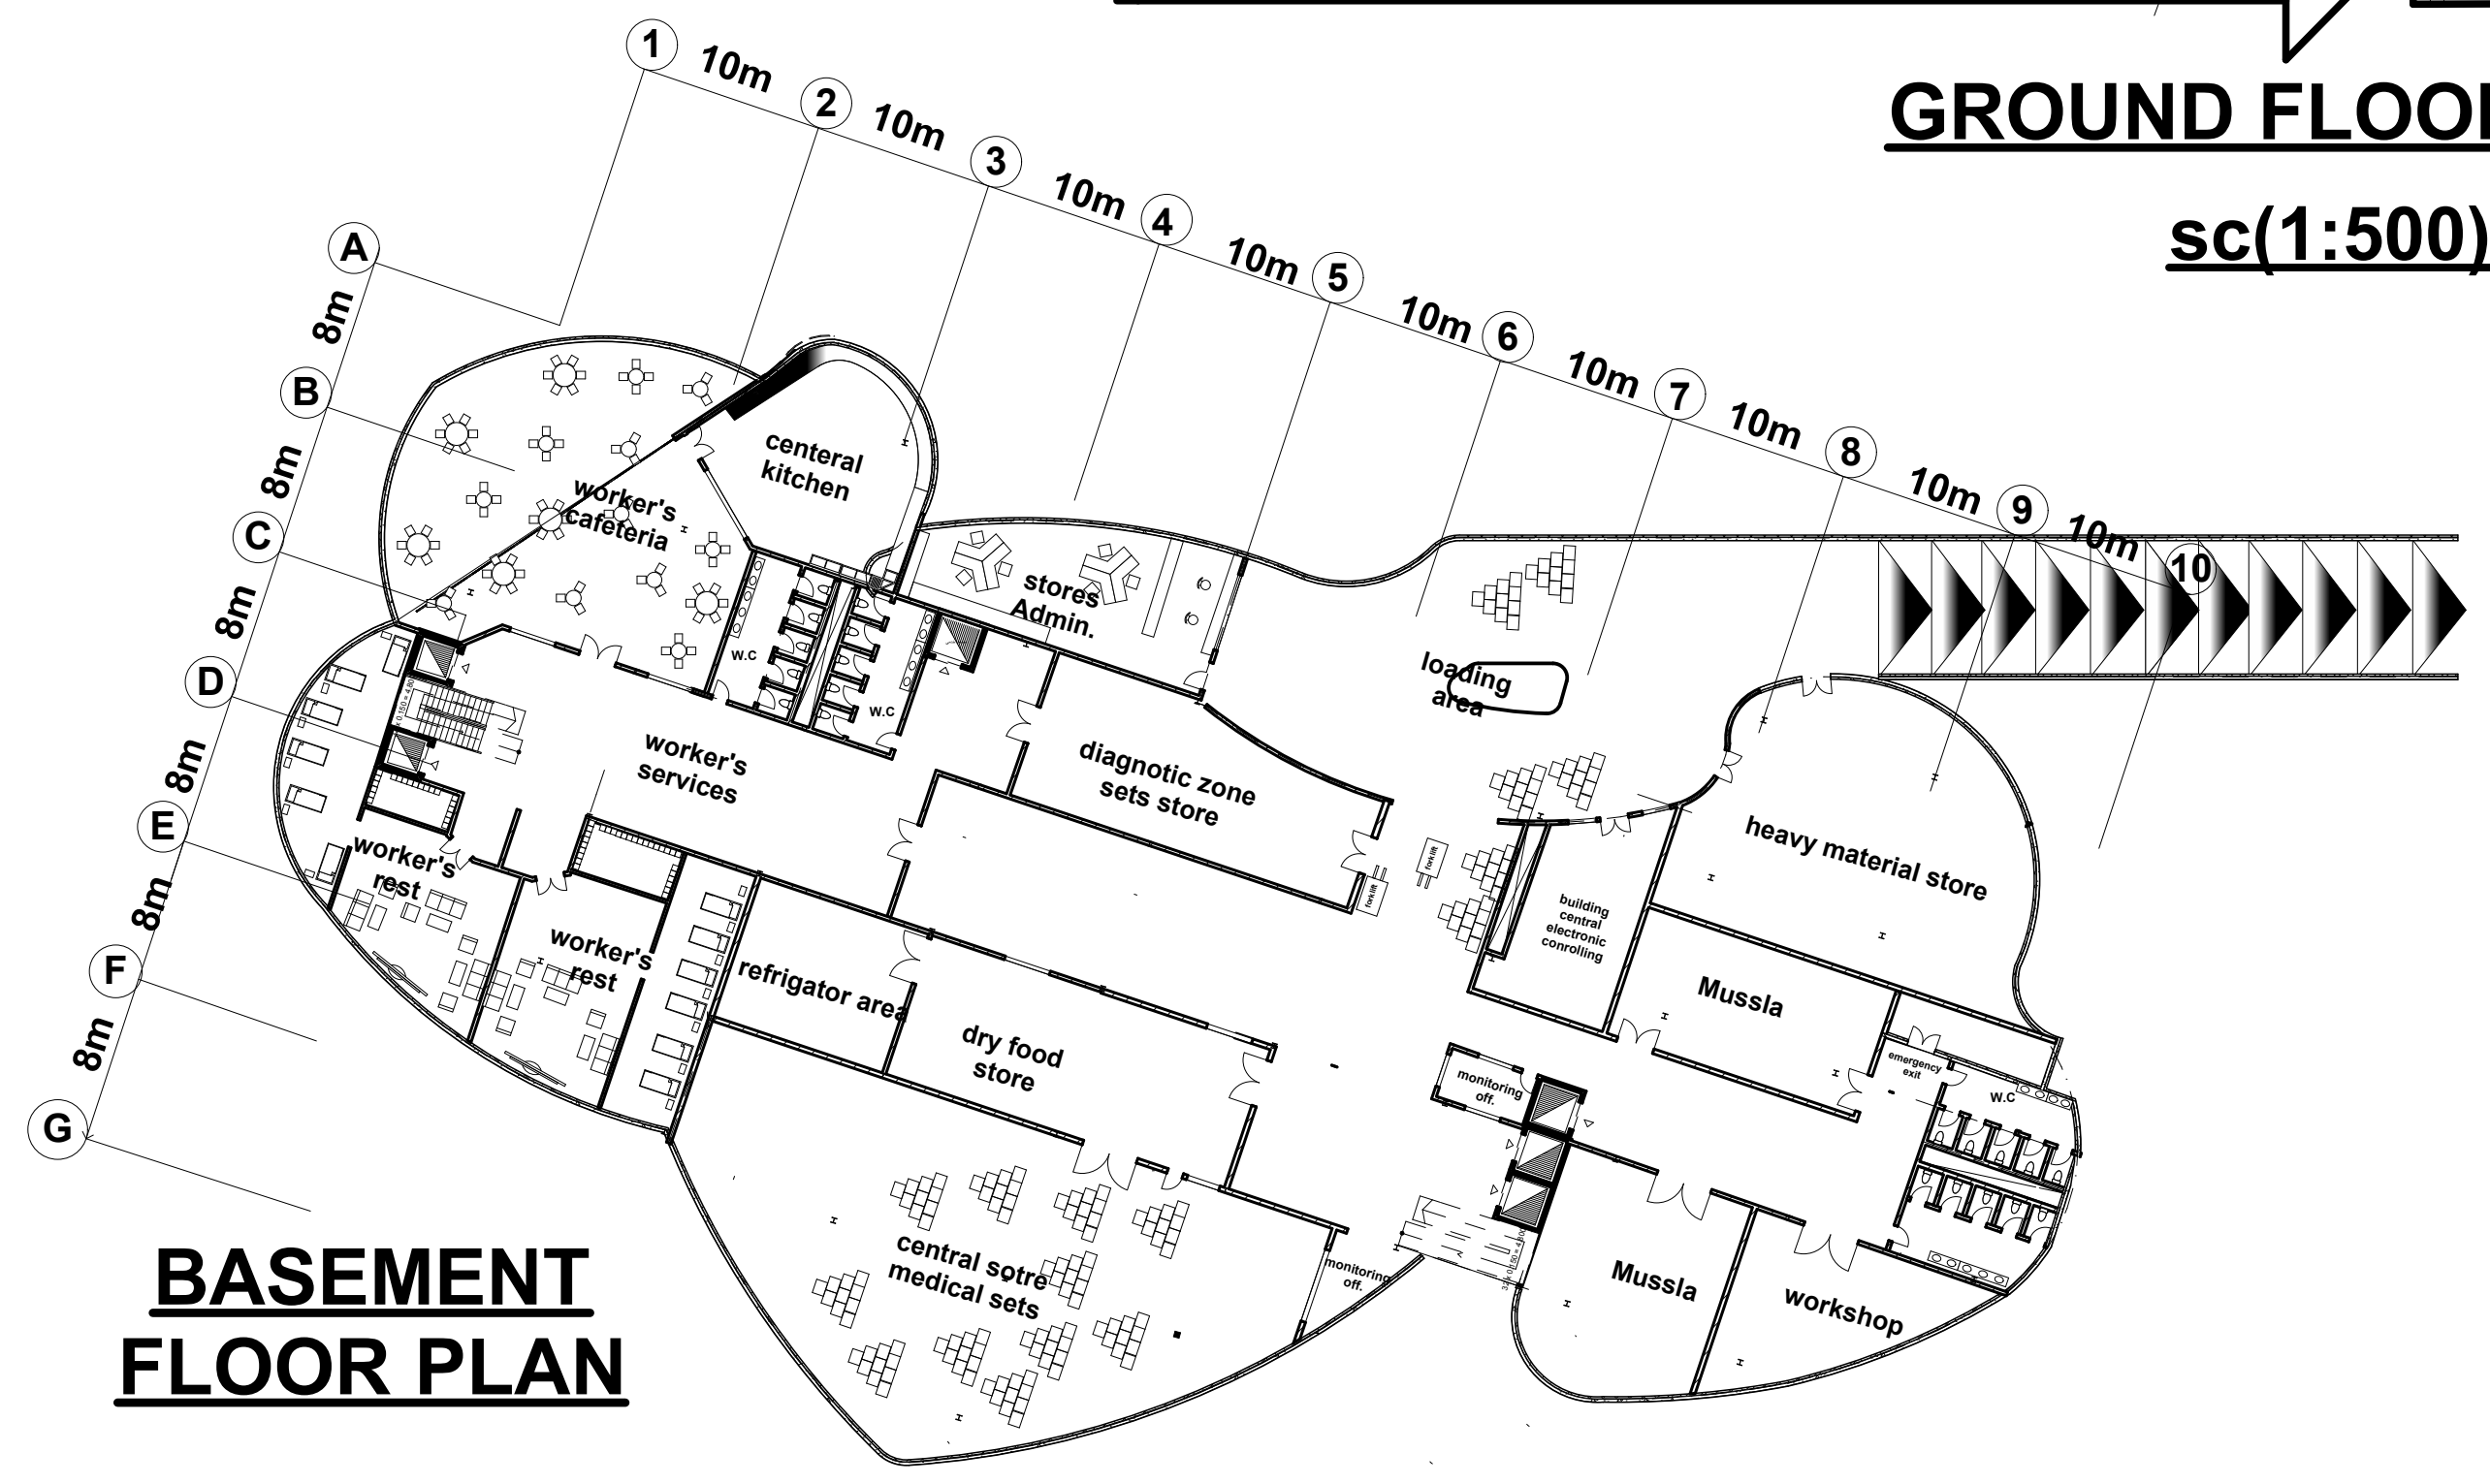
GROUND FLOO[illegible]

sc(1:500)

1
10m
2
10m
3
10m
4
10m
5
10m
6
10m
7
10m
8
10m
9
10m
10

A
8m
B
8m
C
8m
D
8m
E
8m
F
8m
G

worker's cafeteria

centeral kitchen

stores Admin.

loading area

W.C

W.C

worker's services

diagnotic zone sets store

forklift

forklift

heavy material store

building central electronic conrolling

worker's rest

worker's rest

refrigator area

dry food store

Mussla

emergency exit

W.C

monitoring off.

central sotre medical sets

monitoring off.

Mussla

workshop

BASEMENT FLOOR PLAN